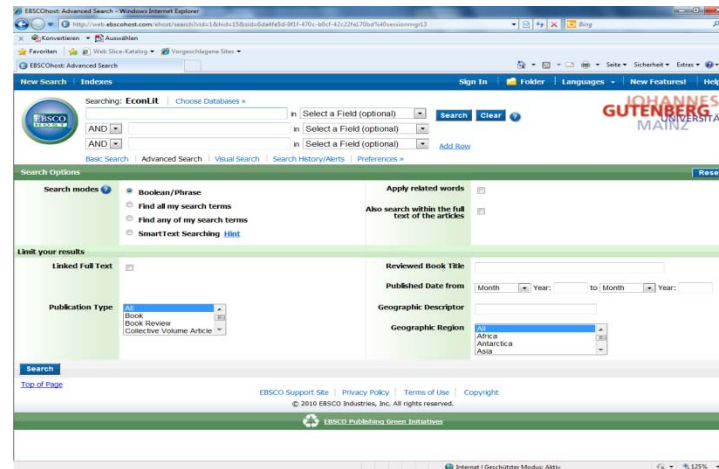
EBSCOhost: Advanced Search - Windows Internet Explorer

http://web.ebscohost.com/ehost/search?vid=1&hid=15&sid=6da4fe5d-9f1f-470c-b6cf-42c22fe170bd%40sessionmgr13

Bing

Konvertieren Auswählen

Favoriten Web Slice-Katalog Vorgeschlagene Sites

EBSCOhost: Advanced Search

Seite Sicherheit Extras

New Search | Indexes

Sign In | Folder | Languages | New Features! | Help

EBSCO HOST

Searching: EconLit | Choose Databases »

in Select a Field (optional) Search Clear

AND in Select a Field (optional)

AND in Select a Field (optional) Add Row

Basic Search | Advanced Search | Visual Search | Search History/Alerts | Preferences »

JOHANNES GUTENBERG UNIVERSITÄT MAINZ

Search Options

Rese

Search modes

Boolean/Phrase

Find all my search terms

Find any of my search terms

SmartText Searching Hint

Apply related words

Also search within the full text of the articles

Limit your results

Linked Full Text

Reviewed Book Title

Published Date from Month Year: to Month Year:

Publication Type

All
Book
Book Review
Collective Volume Article

Geographic Descriptor

Geographic Region

All
Africa
Antarctica
Asia

Search

Top of Page

EBSCO Support Site | Privacy Policy | Terms of Use | Copyright

© 2010 EBSCO Industries, Inc. All rights reserved.

EBSCO Publishing Green Initiatives

Internet | Geschützter Modus: Aktiv

125%